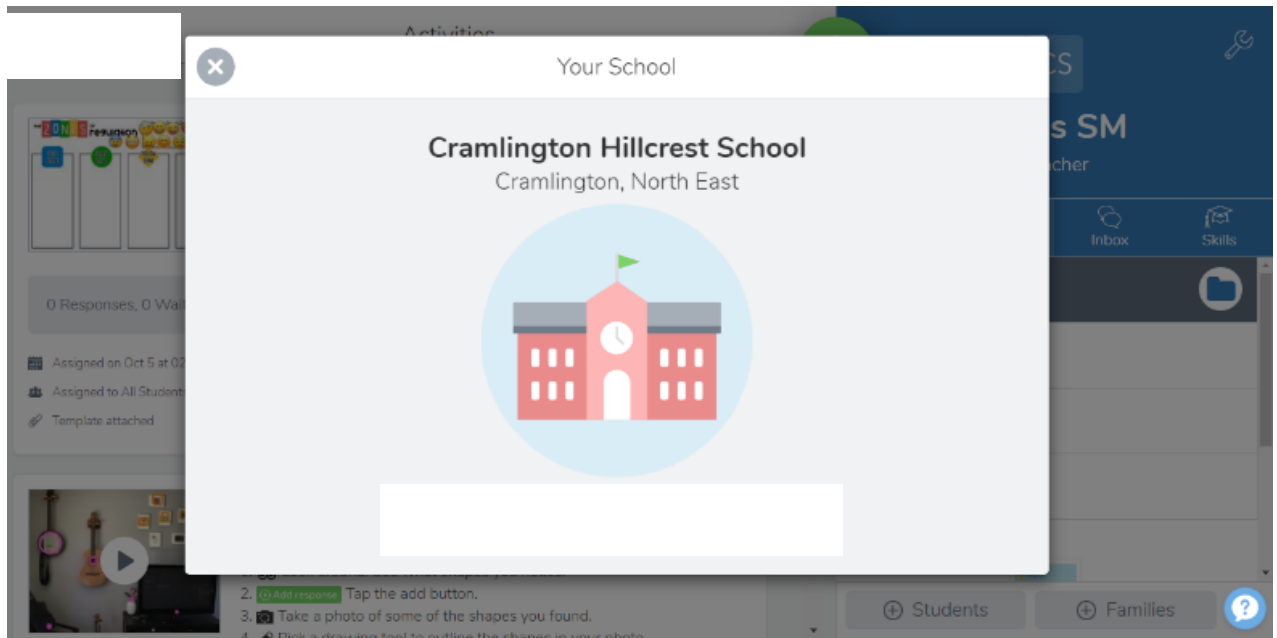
Activities

Your School

Cramlington Hillcrest School
Cramlington, North East

CS
s SM
cher

Inbox
Skills

0 Responses, 0 Wai

Assigned on Oct 5 at 02
Assigned to All Student
Template attached

2. Add response Tap the add button.
3. Take a photo of some of the shapes you found.

Students
Families